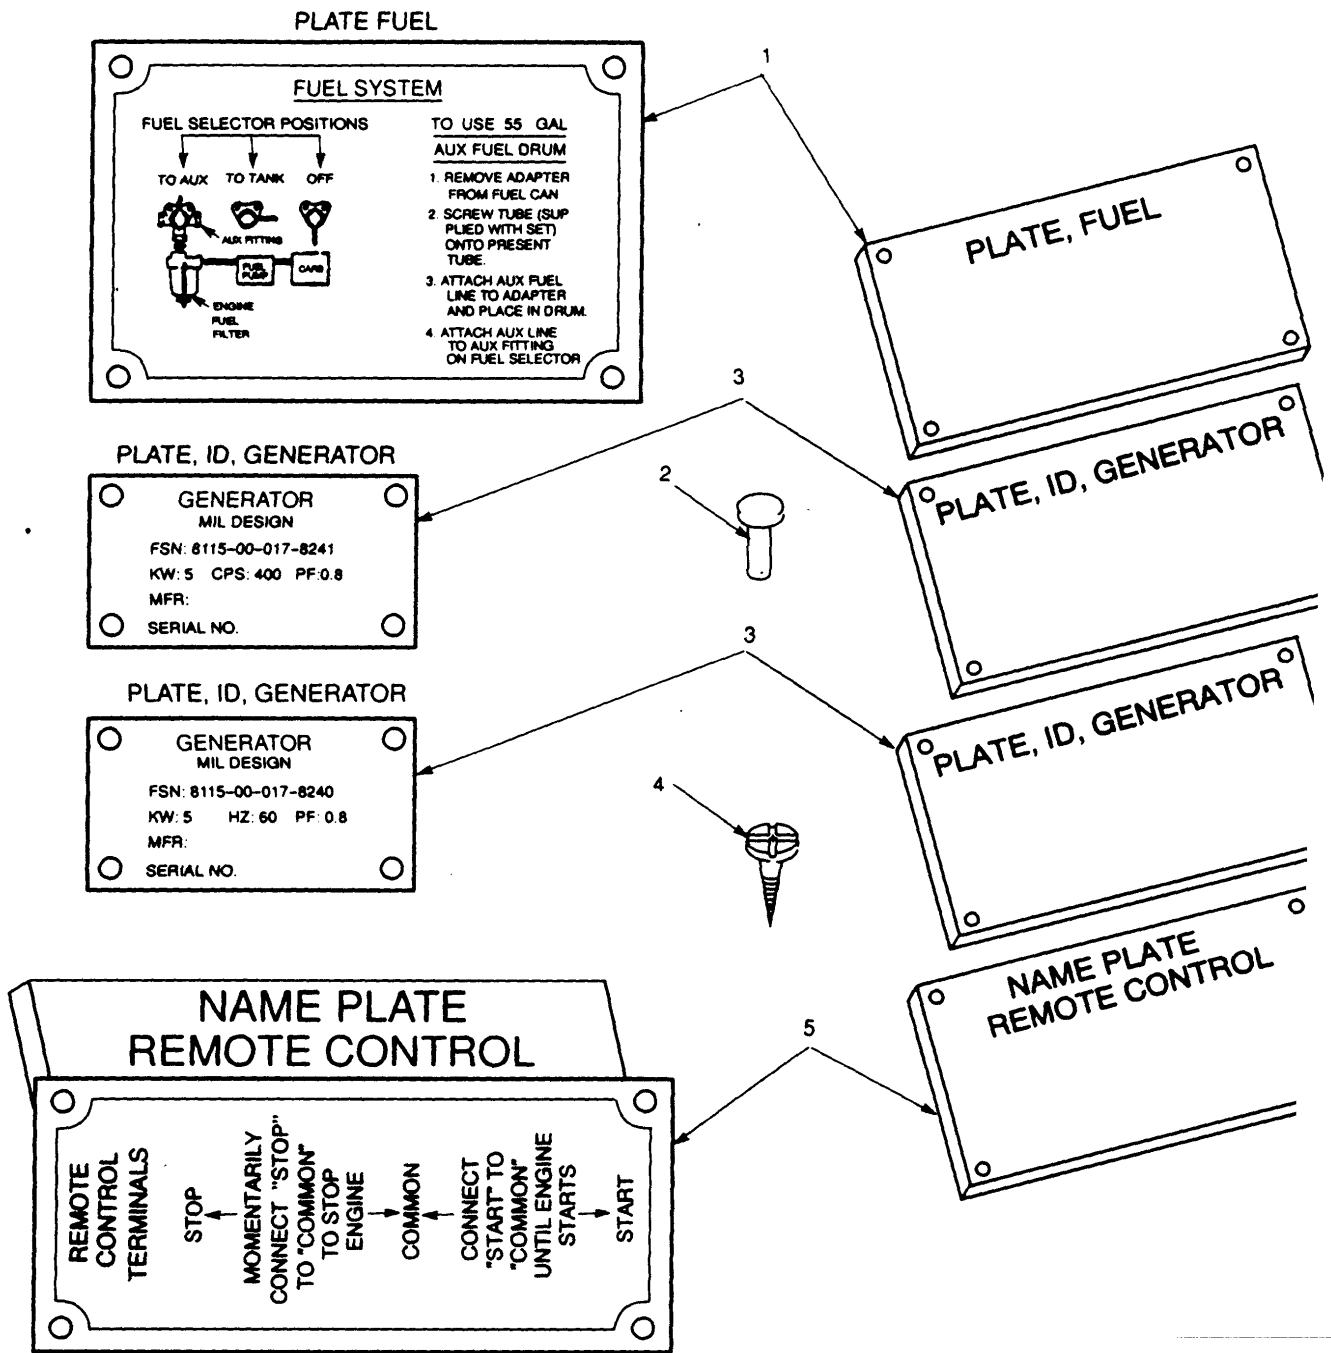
PLATE FUEL

FUEL SYSTEM

FUEL SELECTOR POSITIONS

TO AUX TO TANK OFF

AUX FITTING

FUEL PUMP

CARB

ENGINE FUEL FILTER

TO USE 55 GAL

AUX FUEL DRUM

1. REMOVE ADAPTER FROM FUEL CAN

2. SCREW TUBE (SUPPLIED WITH SET) ONTO PRESENT TUBE.

3. ATTACH AUX FUEL LINE TO ADAPTER AND PLACE IN DRUM.

4. ATTACH AUX LINE TO AUX FITTING ON FUEL SELECTOR

1

PLATE, FUEL

3

PLATE, ID, GENERATOR

GENERATOR
MIL DESIGN
FSN: 6115-00-017-8241
KW: 5 CPS: 400 PF: 0.8
MFR:
SERIAL NO.

2

PLATE, ID, GENERATOR

3

PLATE, ID, GENERATOR

GENERATOR
MIL DESIGN
FSN: 6115-00-017-8240
KW: 5 HZ: 60 PF: 0.8
MFR:
SERIAL NO.

4

PLATE, ID, GENERATOR

NAME PLATE
REMOTE CONTROL

5

NAME PLATE
REMOTE CONTROL

REMOTE CONTROL TERMINALS

STOP ← MOMENTARILY CONNECT "STOP" TO "COMMON" TO STOP ENGINE → COMMON ← CONNECT "START" TO "COMMON" UNTIL ENGINE STARTS → START